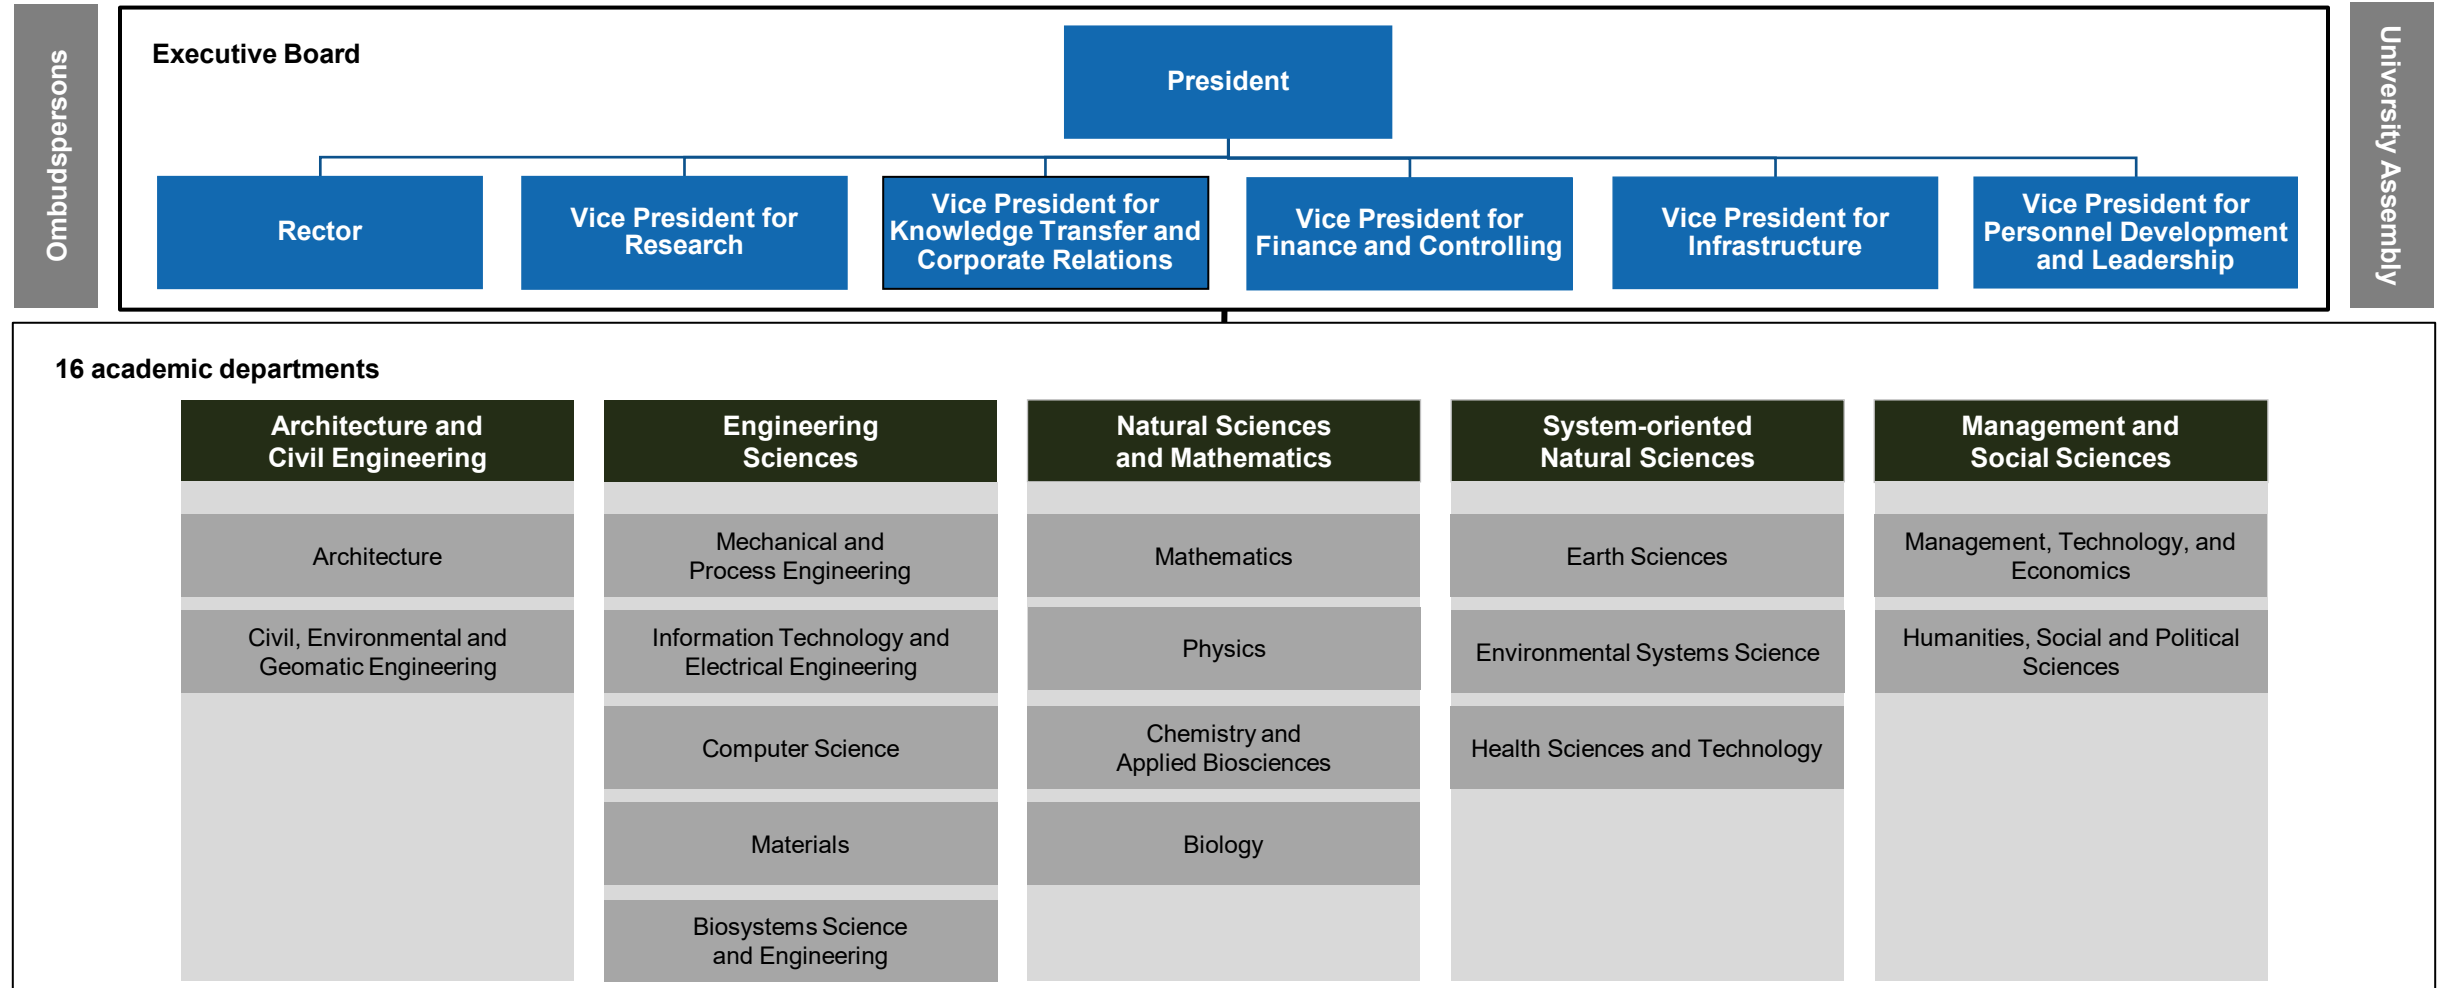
Ombudspersons

Executive Board

President

Rector

Vice President for Research

Vice President for Knowledge Transfer and Corporate Relations

Vice President for Finance and Controlling

Vice President for Infrastructure

Vice President for Personnel Development and Leadership

University Assembly

16 academic departments

Architecture and Civil Engineering

Architecture

Civil, Environmental and Geomatic Engineering

Engineering Sciences

Mechanical and Process Engineering

Information Technology and Electrical Engineering

Computer Science

Materials

Biosystems Science and Engineering

Natural Sciences and Mathematics

Mathematics

Physics

Chemistry and Applied Biosciences

Biology

System-oriented Natural Sciences

Earth Sciences

Environmental Systems Science

Health Sciences and Technology

Management and Social Sciences

Management, Technology, and Economics

Humanities, Social and Political Sciences